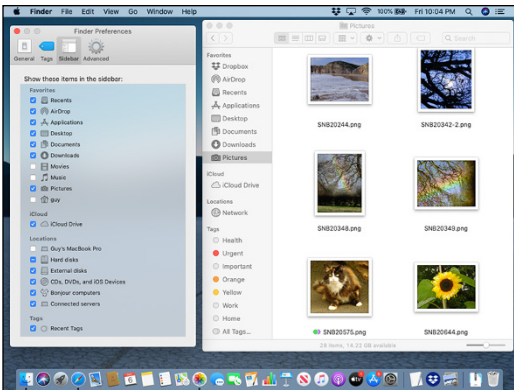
Finder File Edit View Go Window Help

100% Fri 10:04 PM

Finder Preferences

General Tags Sidebar Advanced

Show these items in the sidebar:

Favorites
Recents
AirDrop
Applications
Desktop
Documents
Downloads
Movies
Music
Pictures
guy

iCloud
iCloud Drive

Locations
Guy's MacBook Pro
Hard disks
External disks
CDs, DVDs, and iOS Devices
Bonjour computers
Connected servers

Tags
Recent Tags

Pictures

Search

Favorites
Dropbox
AirDrop
Recents
Applications
Desktop
Documents
Downloads
Pictures

iCloud
iCloud Drive

Locations
Network

Tags
Health
Urgent
Important
Orange
Yellow
Work
Home
All Tags...

SNB20244.png
SNB20342-2.png
SNB20348.png
SNB20349.png
SNB20575.png
SNB20644.png

28 items, 14.22 GB available